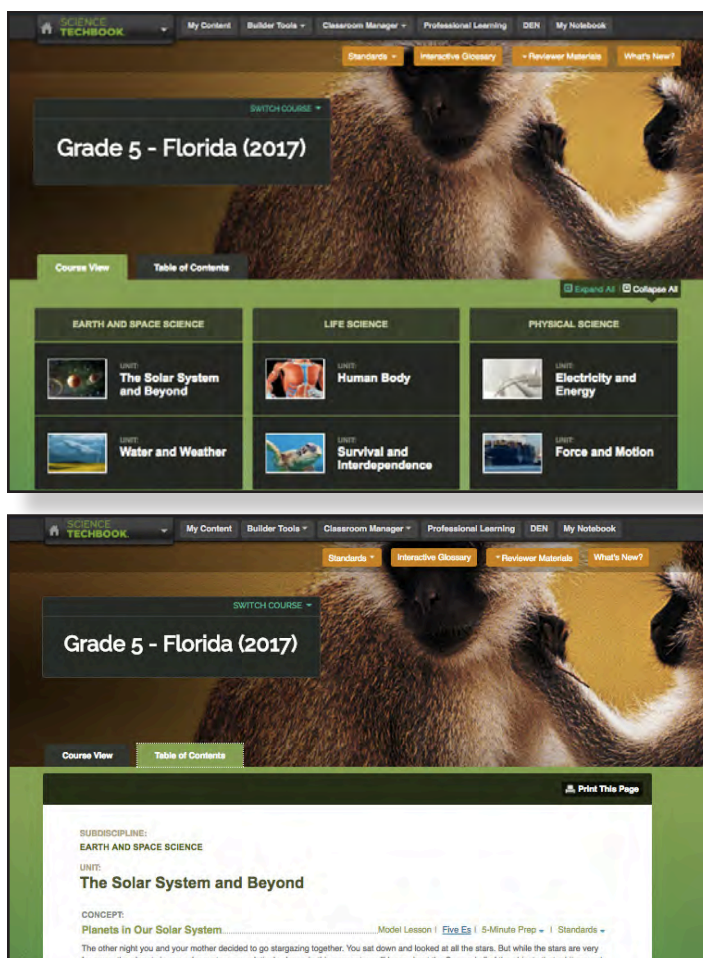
SCIENCE TECHBOOK

My Content
Builder Tools
Classroom Manager
Professional Learning
DEN
My Notebook

Standards
Interactive Glossary
Reviewer Materials
What's New?

SWITCH COURSE

Grade 5 - Florida (2017)

Course View
Table of Contents

Expand All | Collapse All

EARTH AND SPACE SCIENCE

UNIT:
The Solar System and Beyond

UNIT:
Water and Weather

LIFE SCIENCE

UNIT:
Human Body

UNIT:
Survival and Interdependence

PHYSICAL SCIENCE

UNIT:
Electricity and Energy

UNIT:
Force and Motion

SCIENCE TECHBOOK

My Content
Builder Tools
Classroom Manager
Professional Learning
DEN
My Notebook

Standards
Interactive Glossary
Reviewer Materials
What's New?

SWITCH COURSE

Grade 5 - Florida (2017)

Course View
Table of Contents

Print This Page

SUBDISCIPLINE:
EARTH AND SPACE SCIENCE

UNIT:
The Solar System and Beyond

CONCEPT:
Planets in Our Solar System........................Model Lesson | Five Es | 5-Minute Prep | Standards

The other night you and your mother decided to go stargazing together. You sat down and looked at all the stars. But while the stars are very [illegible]